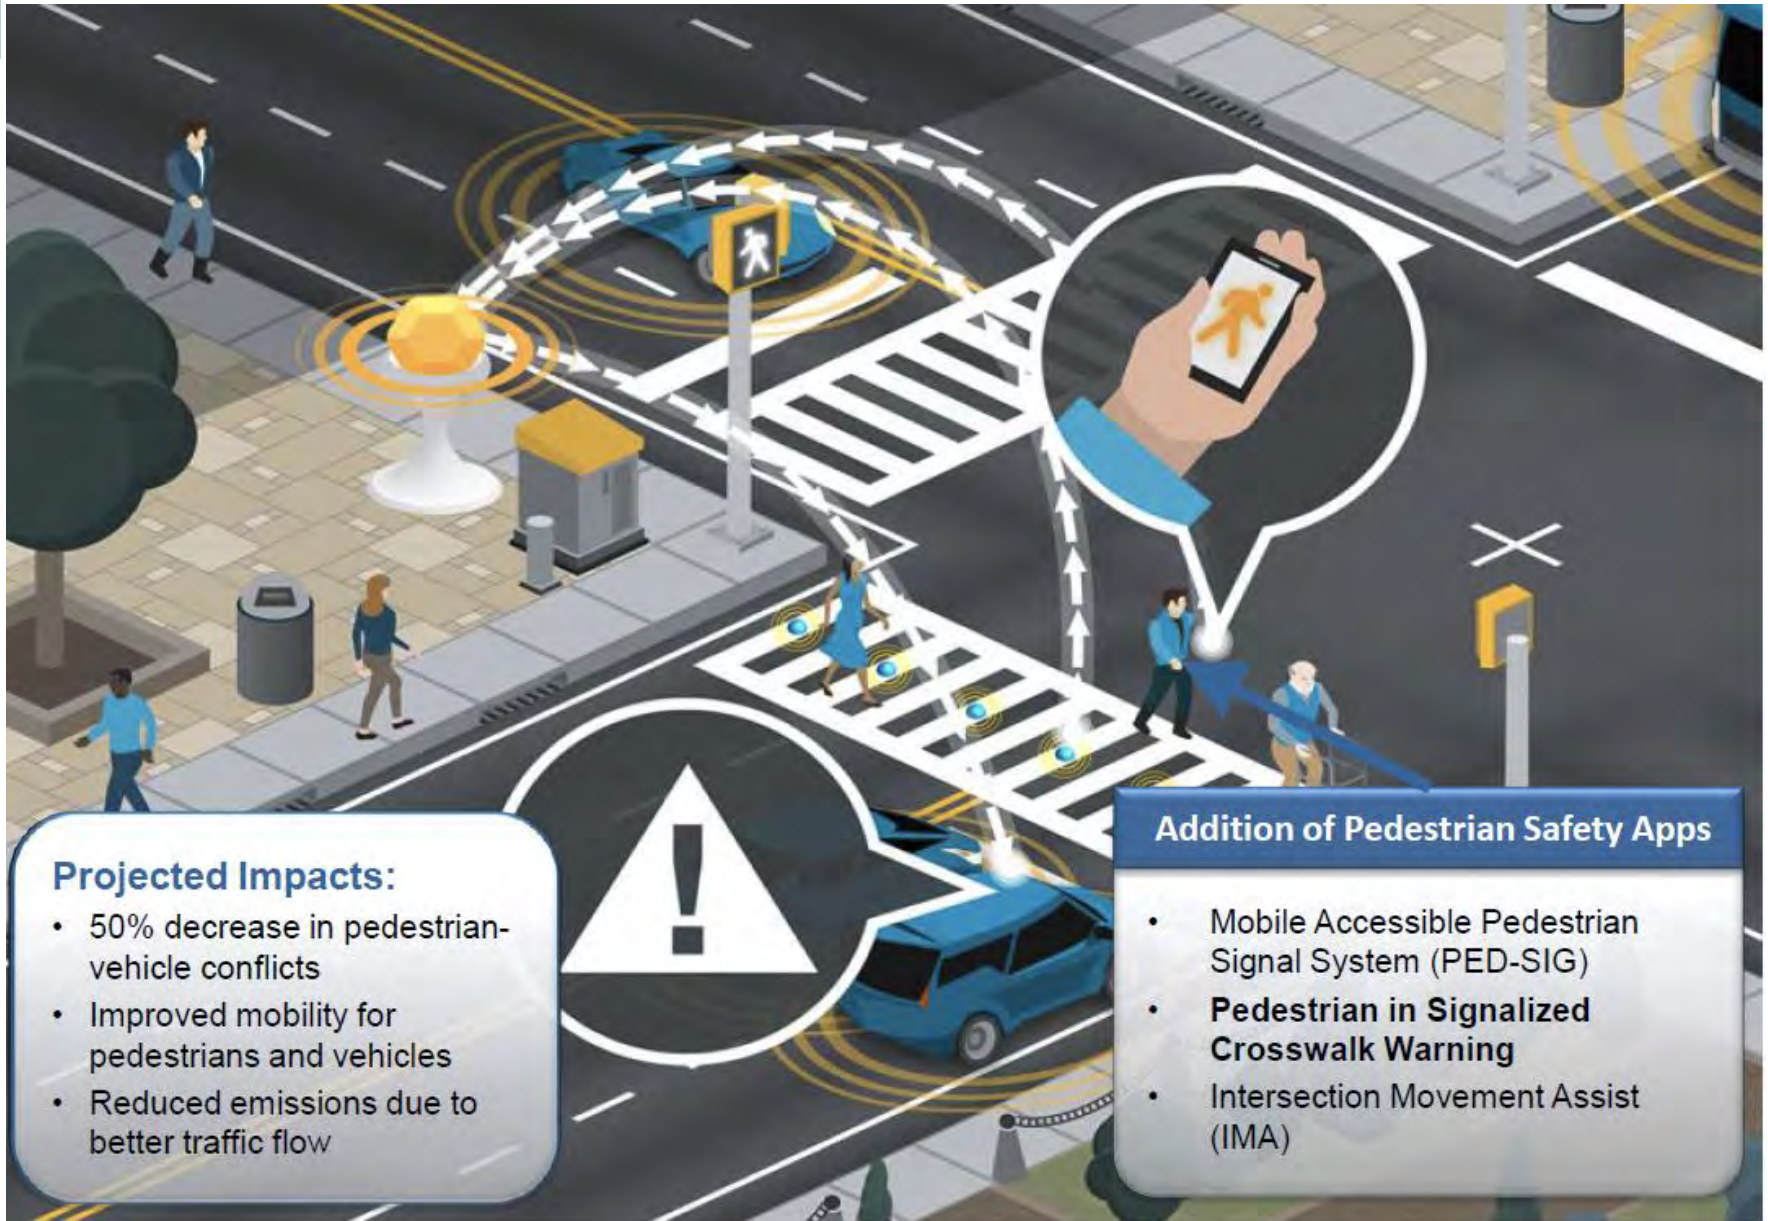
Projected Impacts:
- 50% decrease in pedestrian-vehicle conflicts
- Improved mobility for pedestrians and vehicles
- Reduced emissions due to better traffic flow

Addition of Pedestrian Safety Apps
- Mobile Accessible Pedestrian Signal System (PED-SIG)
- **Pedestrian in Signalized Crosswalk Warning**
- Intersection Movement Assist (IMA)